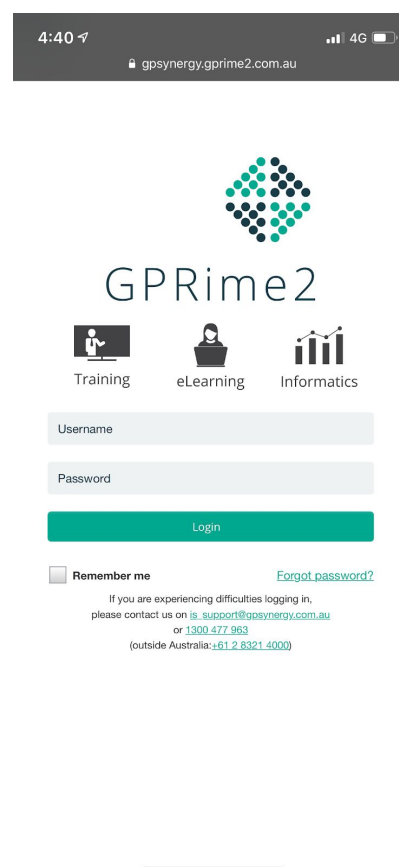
4:40
4G
gpsynergy.gprime2.com.au

GPRime2

Training
eLearning
Informatics

Username

Password

Login

Remember me
Forgot password?

If you are experiencing difficulties logging in, please contact us on is_support@gpsynergy.com.au or 1300 477 963 (outside Australia: +61 2 8321 4000)